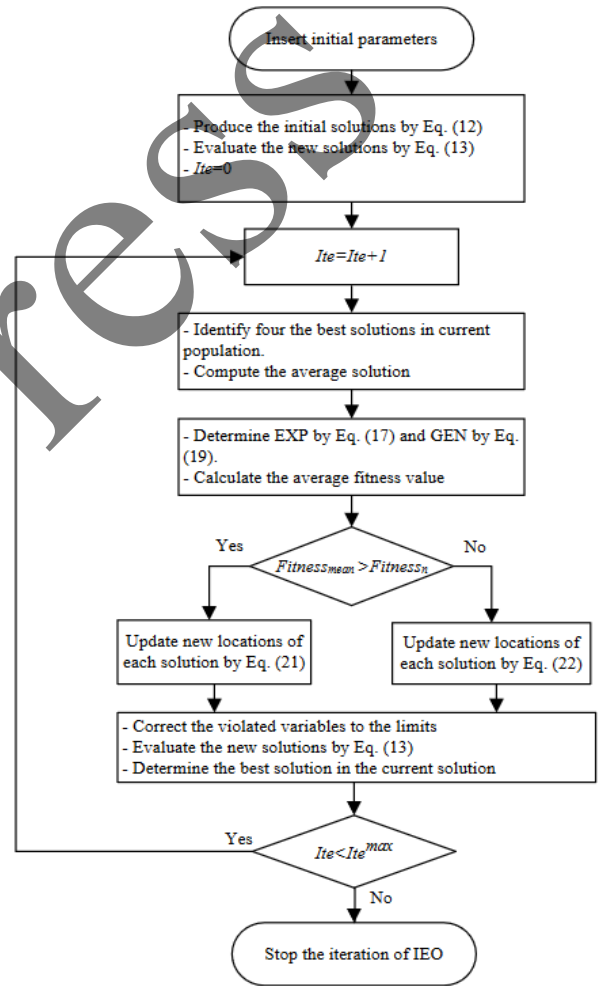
Insert initial parameters

- Produce the initial solutions by Eq. (12)
- Evaluate the new solutions by Eq. (13)
- *Ite*=0

*Ite*=*Ite*+*1*

- Identify four the best solutions in current population.
- Compute the average solution

- Determine EXP by Eq. (17) and GEN by Eq. (19).
- Calculate the average fitness value

Yes

$Fitness_{mean} > Fitness_{n}$

No

Update new locations of each solution by Eq. (21)

Update new locations of each solution by Eq. (22)

- Correct the violated variables to the limits
- Evaluate the new solutions by Eq. (13)
- Determine the best solution in the current solution

Yes

$Ite<Ite^{max}$

No

Stop the iteration of IEO

ress